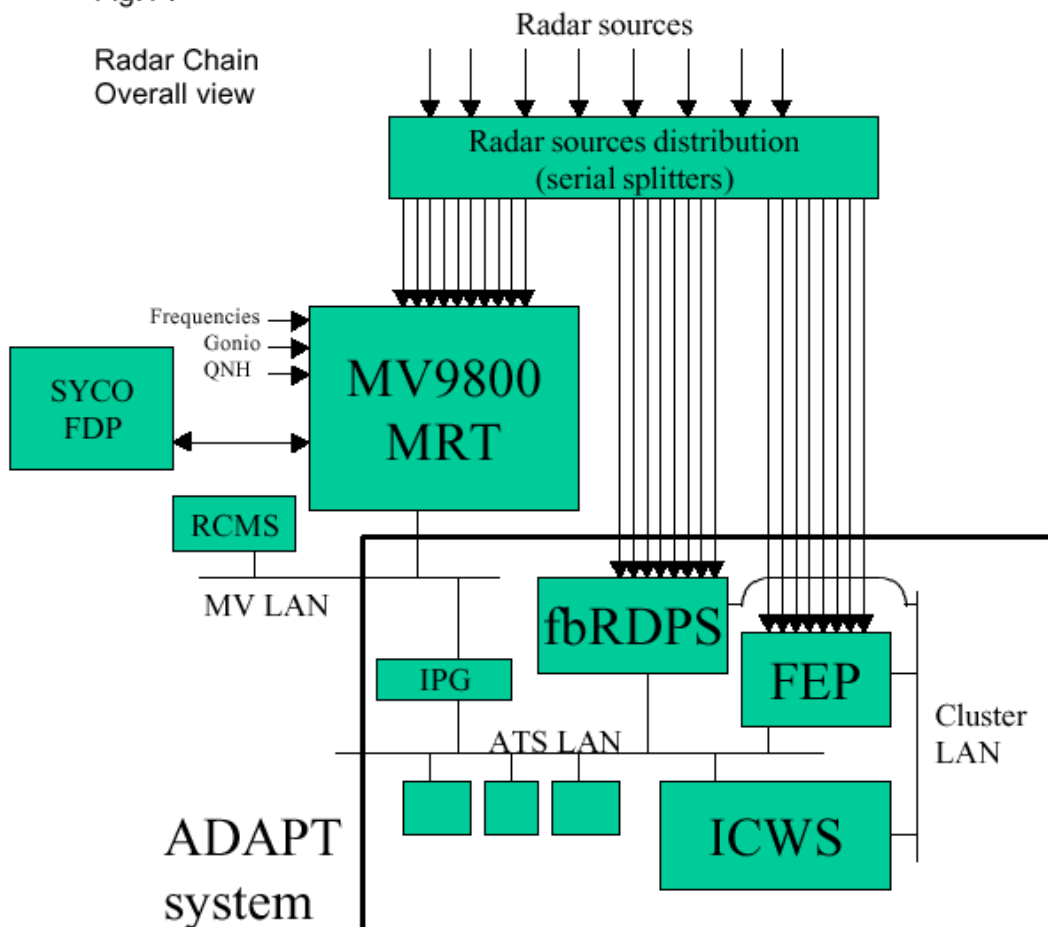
Radar Chain
Overall view

Radar sources

Radar sources distribution
(serial splitters)

Frequencies
Gonio
QNH

SYCO
FDP

MV9800
MRT

RCMS

MV LAN

fbRDPS

FEP

IPG

ATS LAN

Cluster
LAN

ICWS

ADAPT
system